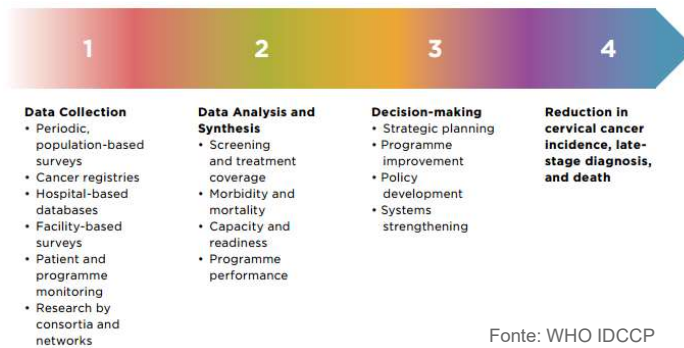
1

2

3

4

Data Collection
• Periodic, population-based surveys
• Cancer registries
• Hospital-based databases
• Facility-based surveys
• Patient and programme monitoring
• Research by consortia and networks

Data Analysis and Synthesis
• Screening and treatment coverage
• Morbidity and mortality
• Capacity and readiness
• Programme performance

Decision-making
• Strategic planning
• Programme improvement
• Policy development
• Systems strengthening

Reduction in cervical cancer incidence, late-stage diagnosis, and death

Fonte: WHO IDCCP